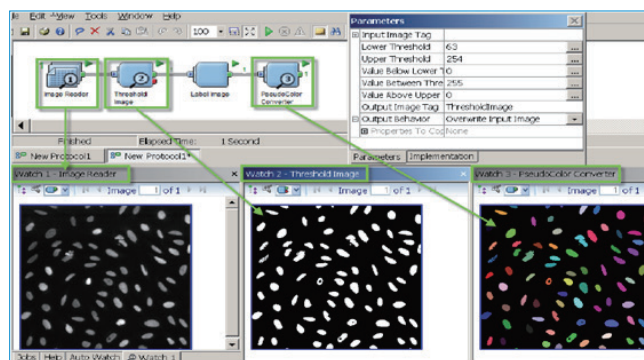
le Edit View Tools Window Help

100

Image Reader
Threshold Image
Label Image
PseudoColor Converter

Finished Elapsed Time: 1 Second

New Protocol1 New Protocol1*

Parameters

| | |
|---|---|
| Input Image Tag | |
| Lower Threshold | 63 |
| Upper Threshold | 254 |
| Value Below Lower T | 0 |
| Value Between Thre | 255 |
| Value Above Upper | 0 |
| Output Image Tag | ThresholdImage |
| Output Behavior | Overwrite Input Image |
| Properties To Co | None |

Parameters Implementation

Watch 1 - Image Reader
Image 1 of 1

Watch 2 - Threshold Image
Image 1 of 1

Watch 3 - PseudoColor Converter
Image 1 of 1

Jobs Help Auto Watch Watch 1